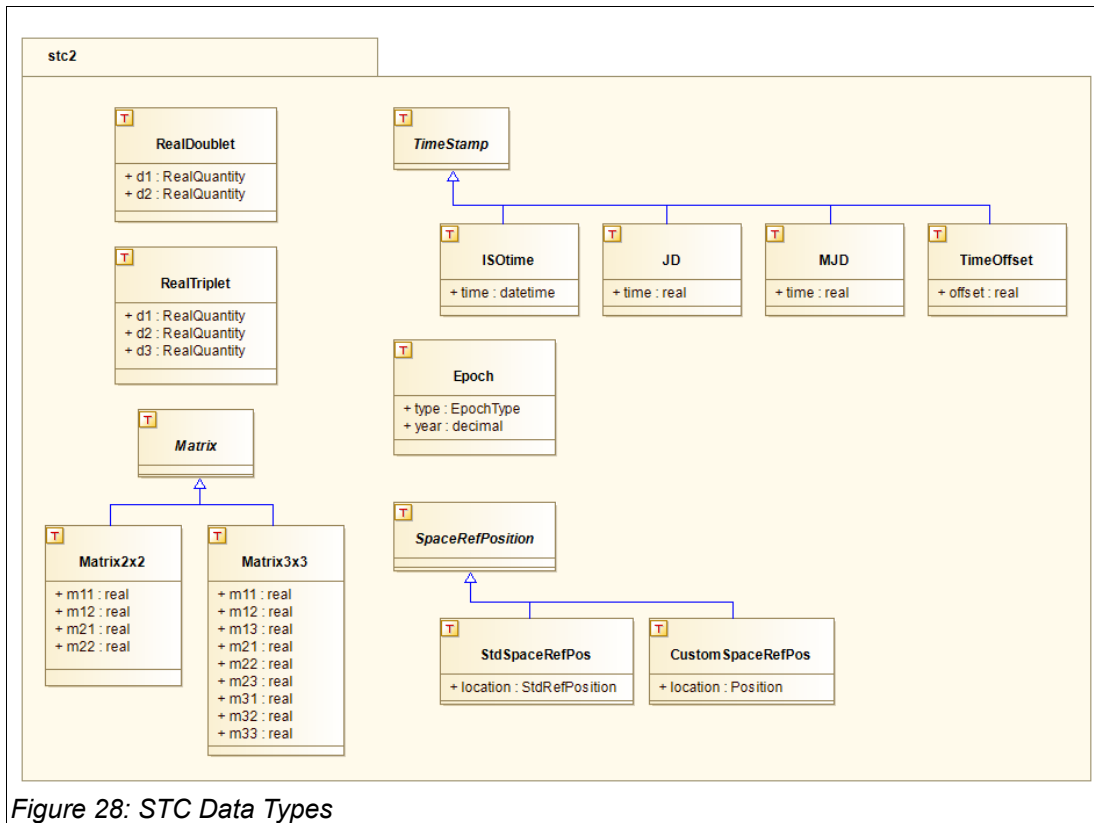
stc2

T
RealDoublet
+ d1 : RealQuantity
+ d2 : RealQuantity

T
RealTriplet
+ d1 : RealQuantity
+ d2 : RealQuantity
+ d3 : RealQuantity

T
Matrix

T
Matrix2x2
+ m11 : real
+ m12 : real
+ m21 : real
+ m22 : real

T
Matrix3x3
+ m11 : real
+ m12 : real
+ m13 : real
+ m21 : real
+ m22 : real
+ m23 : real
+ m31 : real
+ m32 : real
+ m33 : real

T
TimeStamp

T
ISOtime
+ time : datetime

T
JD
+ time : real

T
MJD
+ time : real

T
TimeOffset
+ offset : real

T
Epoch
+ type : EpochType
+ year : decimal

T
SpaceRefPosition

T
StdSpaceRefPos
+ location : StdRefPosition

T
CustomSpaceRefPos
+ location : Position

Figure 28: STC Data Types